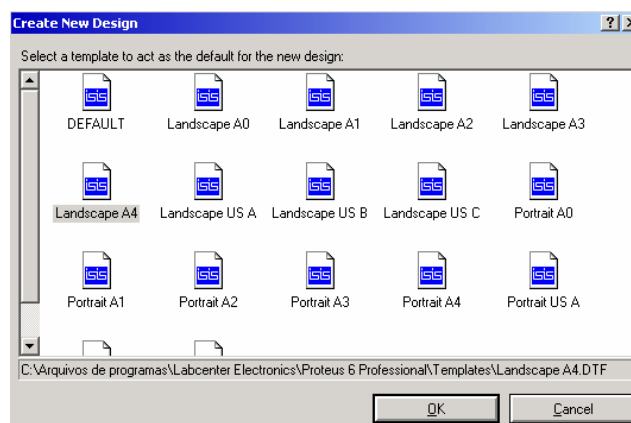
Create New Design

?

Select a template to act as the default for the new design:

DEFAULT
Landscape A0
Landscape A1
Landscape A2
Landscape A3
Landscape A4
Landscape US A
Landscape US B
Landscape US C
Portrait A0
Portrait A1
Portrait A2
Portrait A3
Portrait A4
Portrait US A

C:\Arquivos de programas\Labcenter Electronics\Proteus 6 Professional\Templates\Landscape A4.DTF

OK
Cancel